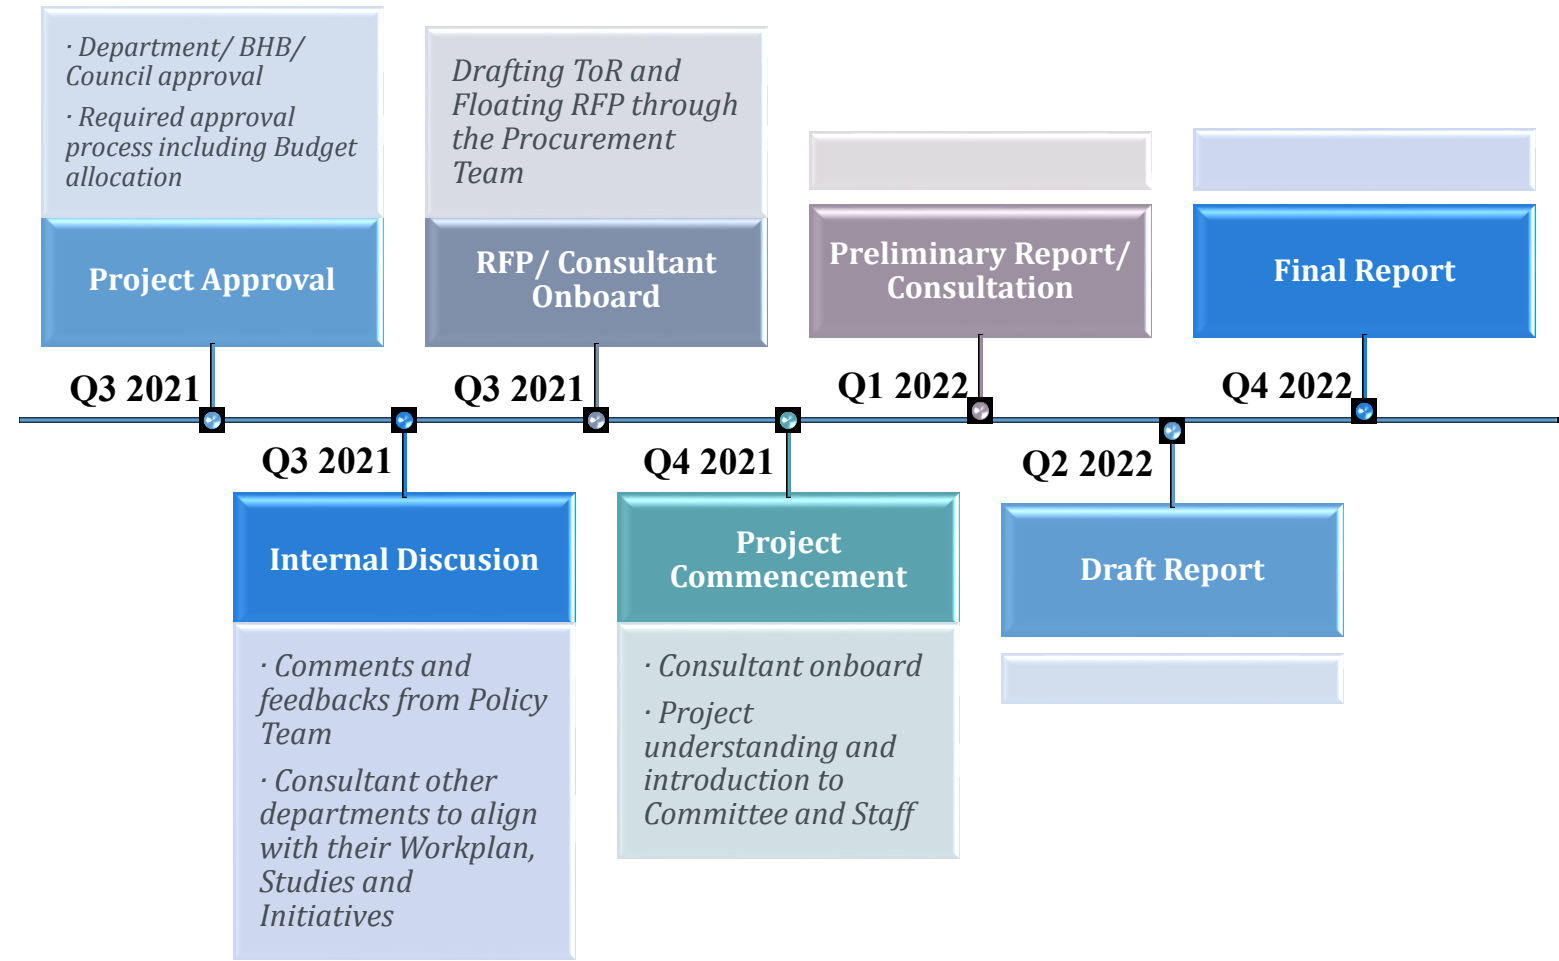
· Department/ BHB/ Council approval

· Required approval process including Budget allocation

Project Approval

Q3 2021

Q3 2021

Internal Discusion

· Comments and feedbacks from Policy Team

· Consultant other departments to align with their Workplan, Studies and Initiatives

Drafting ToR and Floating RFP through the Procurement Team

RFP/ Consultant Onboard

Q3 2021

Q4 2021

Project Commencement

· Consultant onboard

· Project understanding and introduction to Committee and Staff

Preliminary Report/ Consultation

Q1 2022

Q2 2022

Draft Report

Final Report

Q4 2022